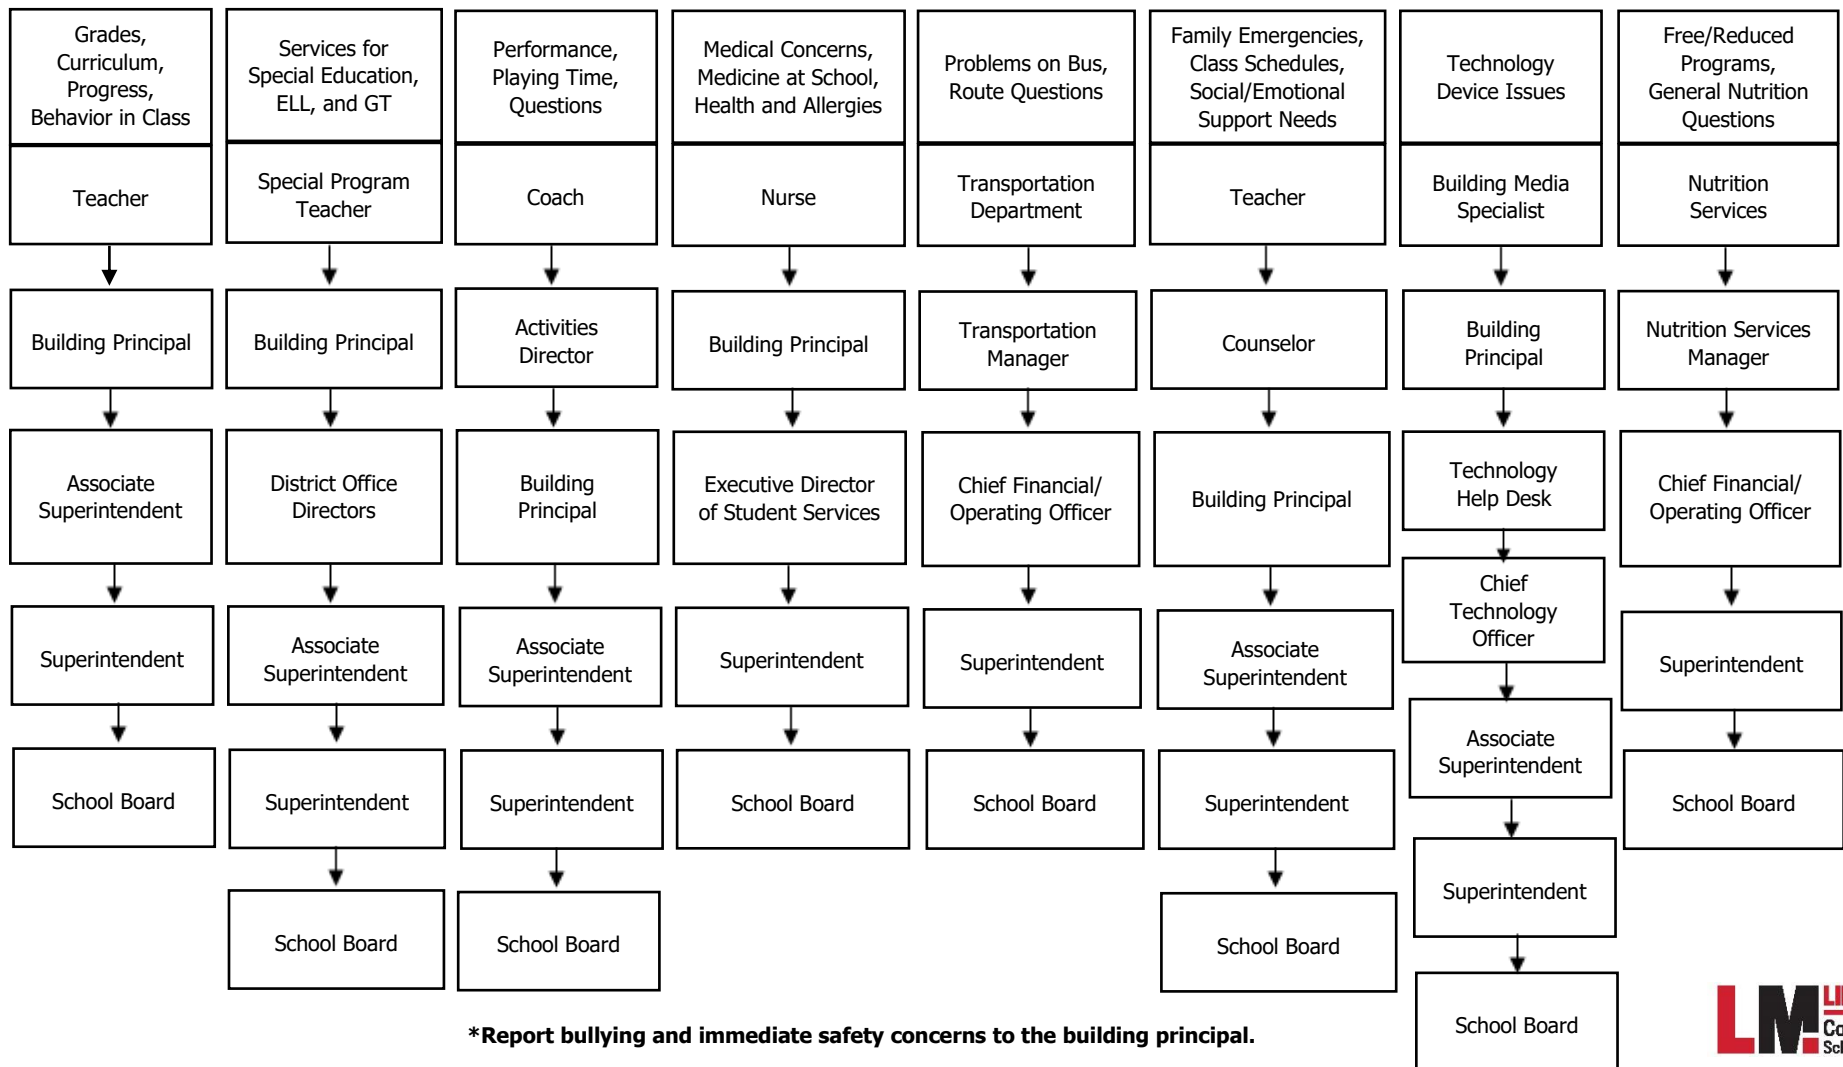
Grades, Curriculum, Progress, Behavior in Class

Teacher

Building Principal

Associate Superintendent

Superintendent

School Board

Services for Special Education, ELL, and GT

Special Program Teacher

Building Principal

District Office Directors

Associate Superintendent

Superintendent

School Board

Performance, Playing Time, Questions

Coach

Activities Director

Building Principal

Associate Superintendent

Superintendent

School Board

Medical Concerns, Medicine at School, Health and Allergies

Nurse

Building Principal

Executive Director of Student Services

Superintendent

School Board

Problems on Bus, Route Questions

Transportation Department

Transportation Manager

Chief Financial/ Operating Officer

Superintendent

School Board

Family Emergencies, Class Schedules, Social/Emotional Support Needs

Teacher

Counselor

Building Principal

Associate Superintendent

Superintendent

School Board

Technology Device Issues

Building Media Specialist

Building Principal

Technology Help Desk

Chief Technology Officer

Associate Superintendent

Superintendent

School Board

Free/Reduced Programs, General Nutrition Questions

Nutrition Services

Nutrition Services Manager

Chief Financial/ Operating Officer

Superintendent

School Board

*Report bullying and immediate safety concerns to the building principal.

LM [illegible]